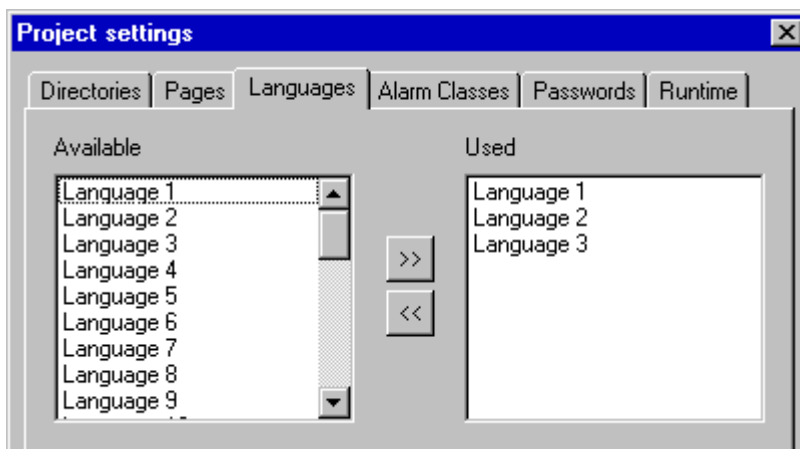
Project settings

Directories | Pages | Languages | Alarm Classes | Passwords | Runtime

Available

Language 1
Language 2
Language 3
Language 4
Language 5
Language 6
Language 7
Language 8
Language 9
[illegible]

>>

<<

Used

Language 1
Language 2
Language 3